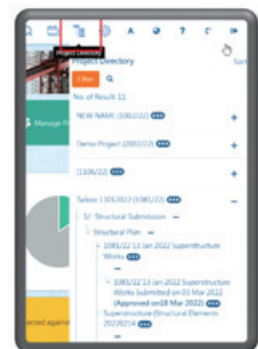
PROJECT DIRECTORY

Project Directory

Sort

Filter

No. of Result: 11

NEW NAME (1081/22) •••

Demo Project (2002/22) •••

(1106/22) •••

Taikoo 13012022 (1081/22) •••

3/ Structural Submission

Structural Plan

1081/22 13 Jan 2022 Superstructure Works •••

1081/22 13 Jan 2022 Superstructure Works Submitted on 01 Mar 2022 (Approved on18 Mar 2022) •••

Superstructure (Structural Elements 20220214) •••

S Manage Pr

ected against